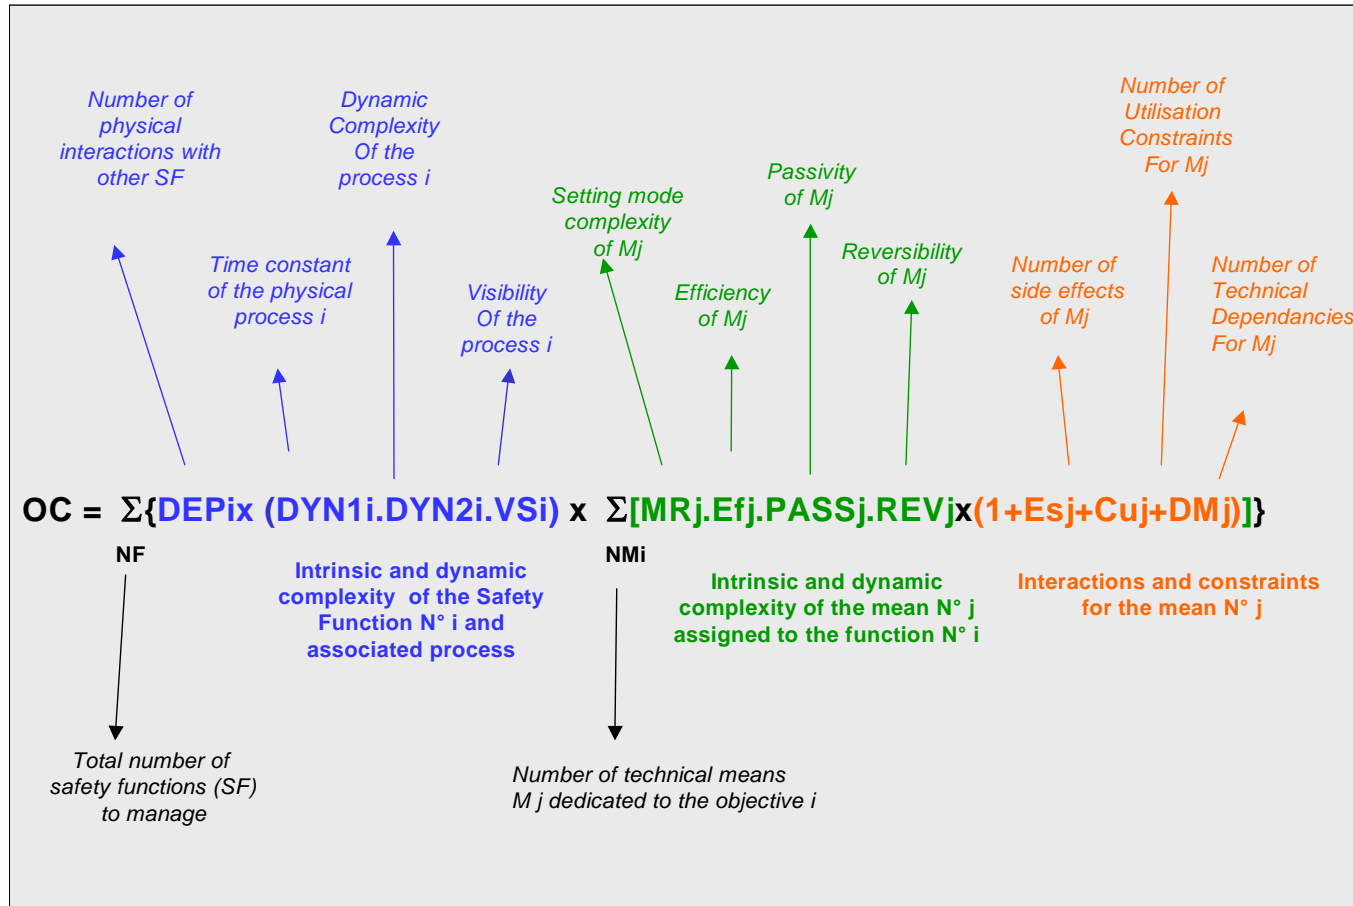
Number of physical interactions with other SF

Dynamic Complexity Of the process i

Time constant of the physical process i

Visibility Of the process i

Setting mode complexity of Mj

Passivity of Mj

Efficiency of Mj

Reversibility of Mj

Number of Utilisation Constraints For Mj

Number of side effects of Mj

Number of Technical Dependancies For Mj

OC = $\Sigma${DEPix (DYN1i.DYN2i.VSi) x $\Sigma$[MRj.Efj.PASSj.REVjx(1+Esj+Cuj+DMj)]}

NF

NMi

Intrinsic and dynamic complexity of the Safety Function N° i and associated process

Intrinsic and dynamic complexity of the mean N° j assigned to the function N° i

Interactions and constraints for the mean N° j

Total number of safety functions (SF) to manage

Number of technical means M j dedicated to the objective i